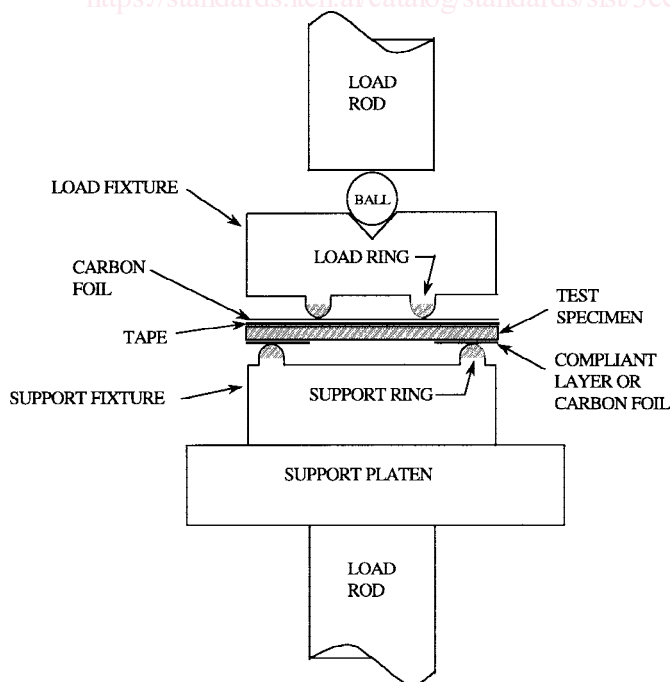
https://standards.iteh.ai/catalog/standards/sist/5e

LOAD ROD

LOAD FIXTURE

BALL

LOAD RING

CARBON FOIL

TEST SPECIMEN

TAPE

COMPLIANT LAYER OR CARBON FOIL

SUPPORT FIXTURE

SUPPORT RING

SUPPORT PLATEN

LOAD ROD